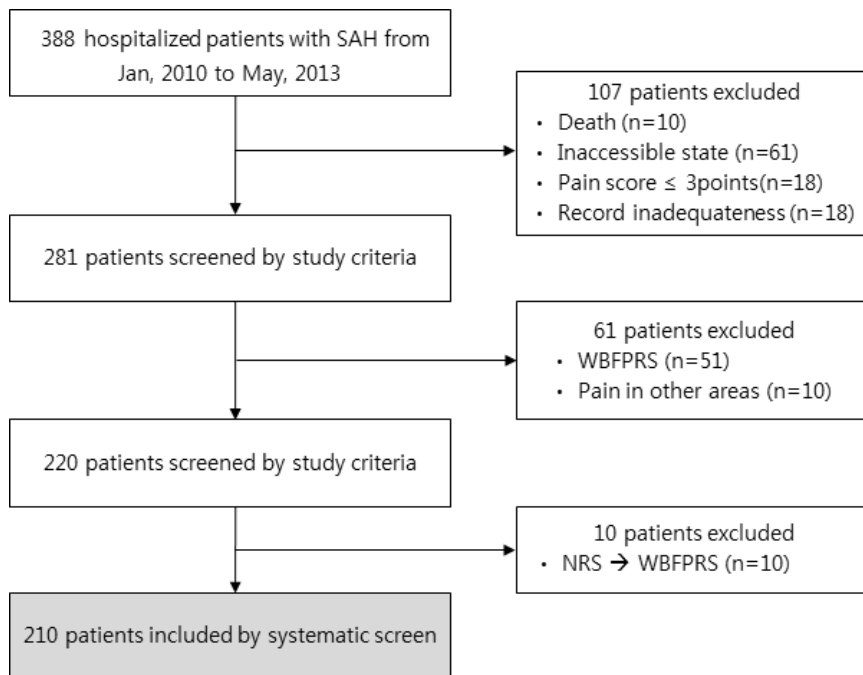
388 hospitalized patients with SAH from Jan, 2010 to May, 2013

107 patients excluded
• Death (n=10)
• Inaccessible state (n=61)
• Pain score ≤ 3points(n=18)
• Record inadequateness (n=18)

281 patients screened by study criteria

61 patients excluded
• WBFPRS (n=51)
• Pain in other areas (n=10)

220 patients screened by study criteria

10 patients excluded
• NRS → WBFPRS (n=10)

210 patients included by systematic screen